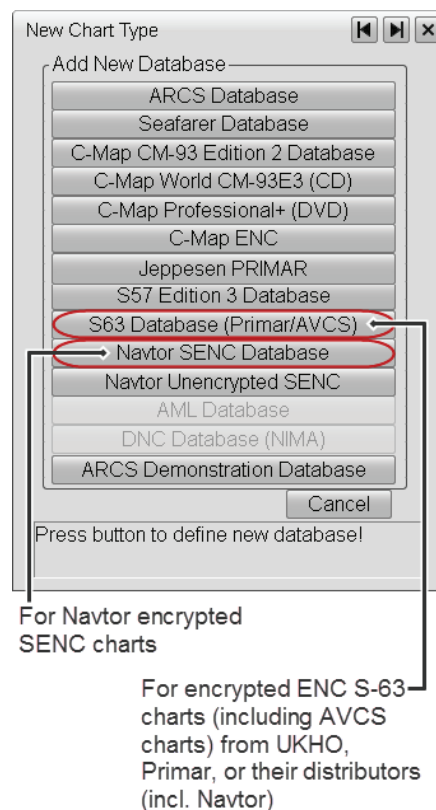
New Chart Type

Add New Database

ARCS Database

Seafarer Database

C-Map CM-93 Edition 2 Database

C-Map World CM-93E3 (CD)

C-Map Professional+ (DVD)

C-Map ENC

Jeppesen PRIMAR

S57 Edition 3 Database

S63 Database (Primar/AVCS)

Navtor SENC Database

Navtor Unencrypted SENC

AML Database

DNC Database (NIMA)

ARCS Demonstration Database

Cancel

Press button to define new database!

For Navtor encrypted SENC charts

For encrypted ENC S-63 charts (including AVCS charts) from UKHO, Primar, or their distributors (incl. Navtor)